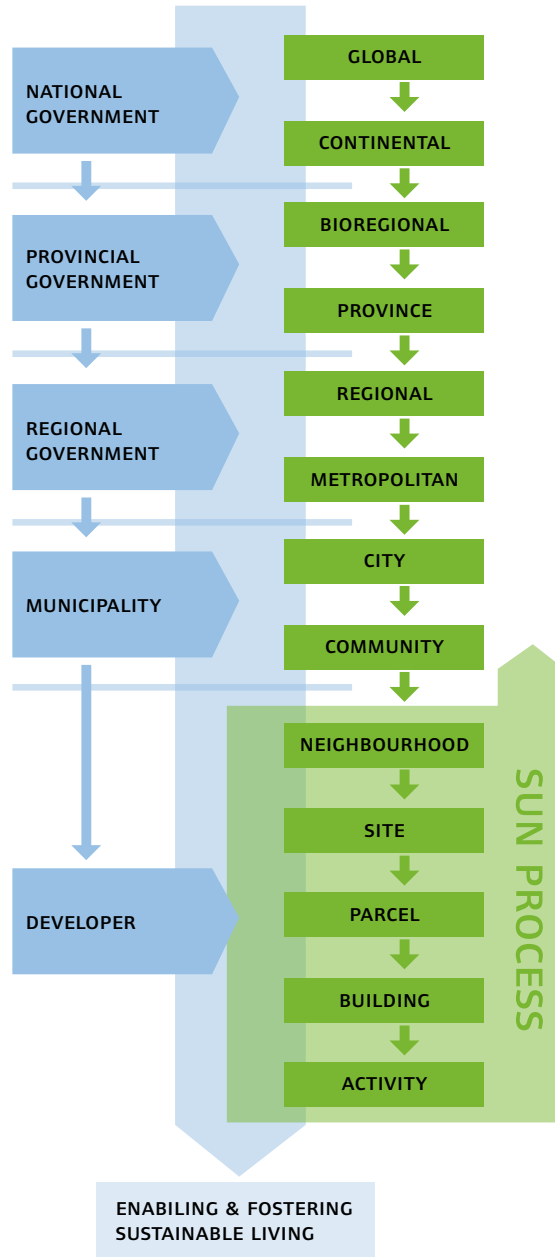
NATIONAL GOVERNMENT

PROVINCIAL GOVERNMENT

REGIONAL GOVERNMENT

MUNICIPALITY

DEVELOPER

GLOBAL

CONTINENTAL

BIOREGIONAL

PROVINCE

REGIONAL

METROPOLITAN

CITY

COMMUNITY

NEIGHBOURHOOD

SITE

PARCEL

BUILDING

ACTIVITY

SUN PROCESS

ENABILING & FOSTERING SUSTAINABLE LIVING